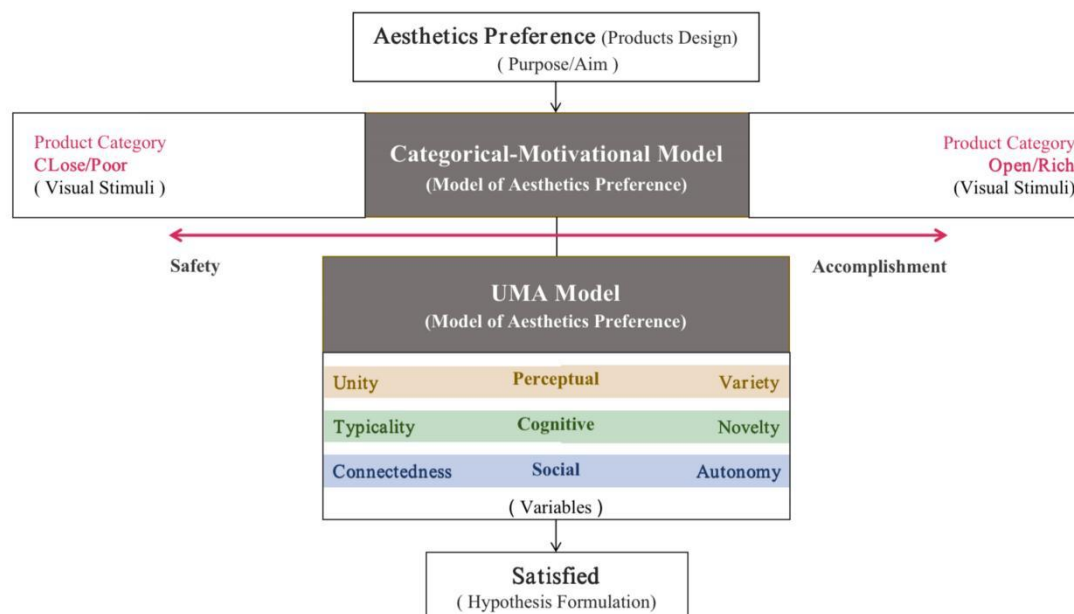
Aesthetics Preference (Products Design)
( Purpose/Aim )

Product Category
CLose/Poor
( Visual Stimuli )

Categorical-Motivational Model
(Model of Aesthetics Preference)

Product Category
Open/Rich
(Visual Stimuli)

Safety

Accomplishment

UMA Model
(Model of Aesthetics Preference)

| Unity | Perceptual | Variety |
|---|---|---|
| Typicality | Cognitive | Novelty |
| Connectedness | Social | Autonomy |

( Variables )

Satisfied
( Hypothesis Formulation)